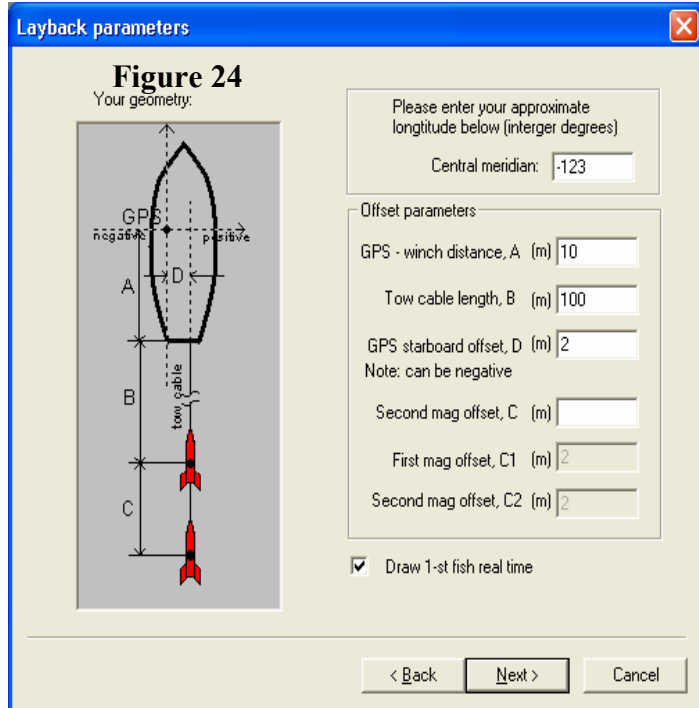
Layback parameters

Figure 24

Your geometry:

GPS
negative
positive
D
A
B
tow cable
C

Please enter your approximate longtitude below (interger degrees)

Central meridian: -123

Offset parameters

GPS - winch distance, A (m) 10

Tow cable length, B (m) 100

GPS starboard offset, D (m) 2

Note: can be negative

Second mag offset, C (m)

First mag offset, C1 (m) 2

Second mag offset, C2 (m) 2

Draw 1-st fish real time

< Back

Next >

Cancel